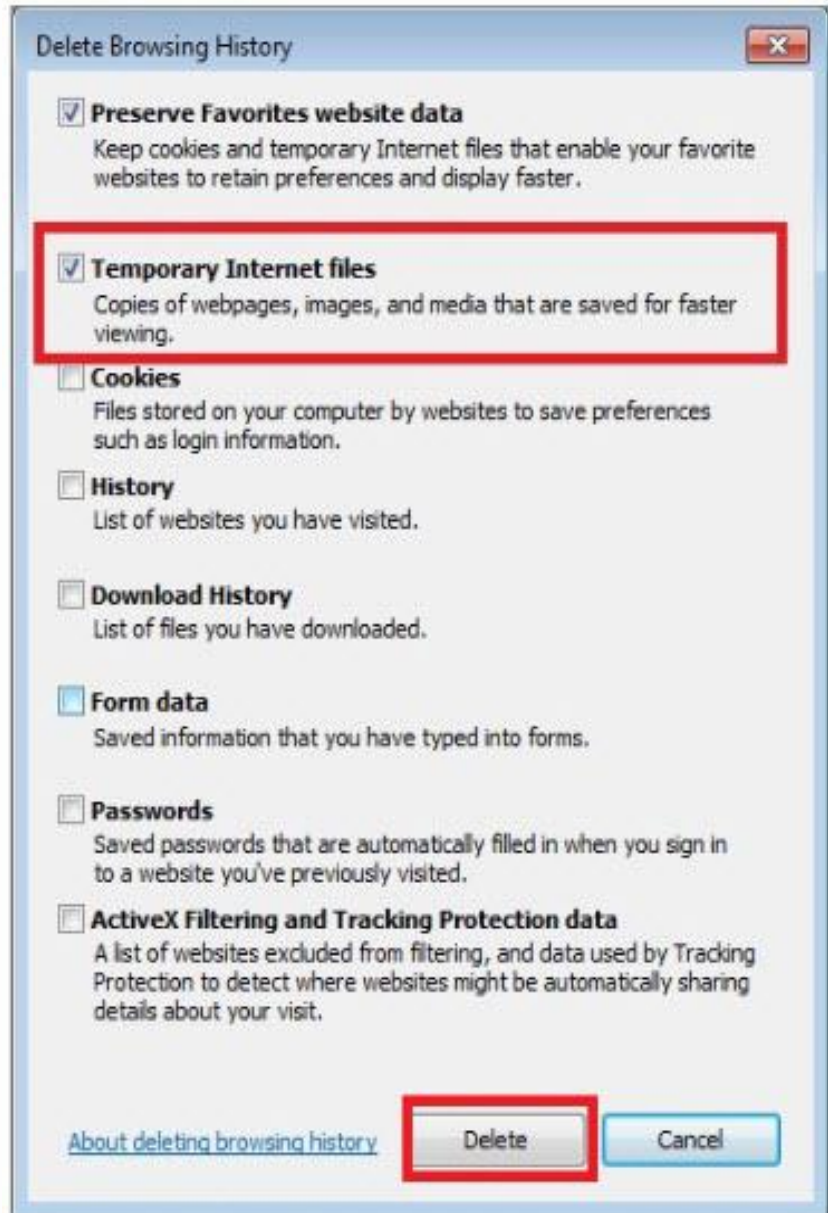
Delete Browsing History

Preserve Favorites website data
Keep cookies and temporary Internet files that enable your favorite websites to retain preferences and display faster.

Temporary Internet files
Copies of webpages, images, and media that are saved for faster viewing.

Cookies
Files stored on your computer by websites to save preferences such as login information.

History
List of websites you have visited.

Download History
List of files you have downloaded.

Form data
Saved information that you have typed into forms.

Passwords
Saved passwords that are automatically filled in when you sign in to a website you've previously visited.

ActiveX Filtering and Tracking Protection data
A list of websites excluded from filtering, and data used by Tracking Protection to detect where websites might be automatically sharing details about your visit.

About deleting browsing history

Delete

Cancel